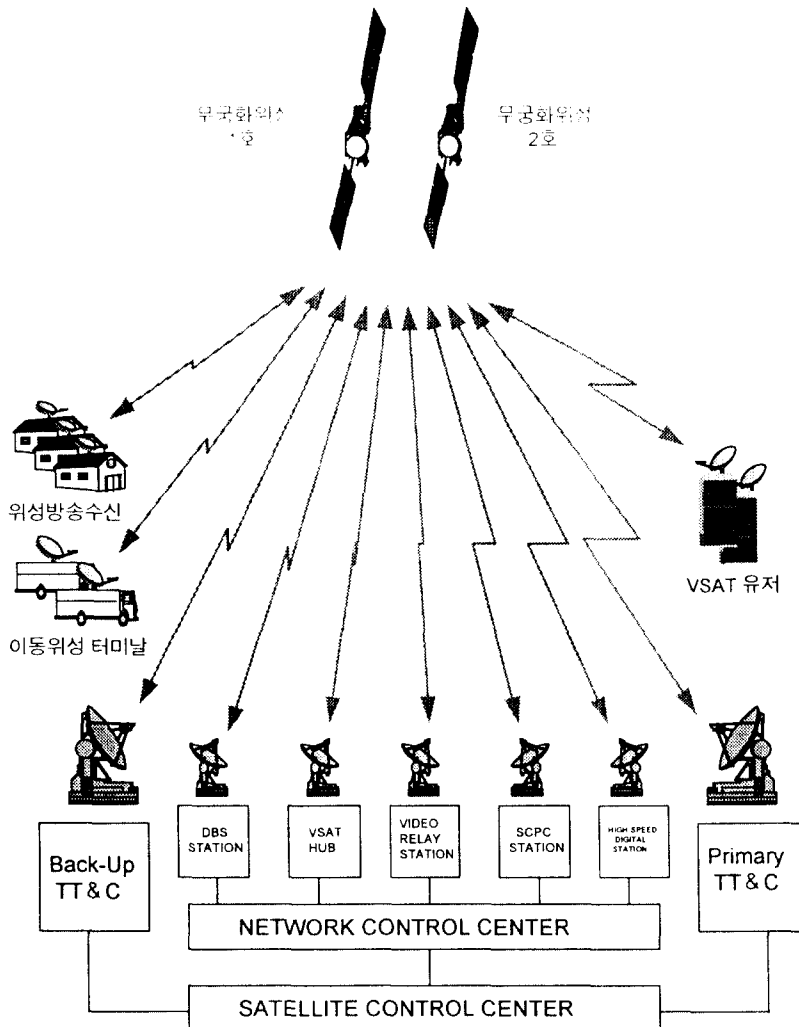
무궁화위성 1호

무궁화위성 2호

위성방송수신

이동위성 터미날

VSAT 유저

Back-Up TT & C

DBS STATION

VSAT HUB

VIDEO RELAY STATION

SCPC STATION

HIGH SPEED DIGITAL STATION

Primary TT & C

NETWORK CONTROL CENTER

SATELLITE CONTROL CENTER